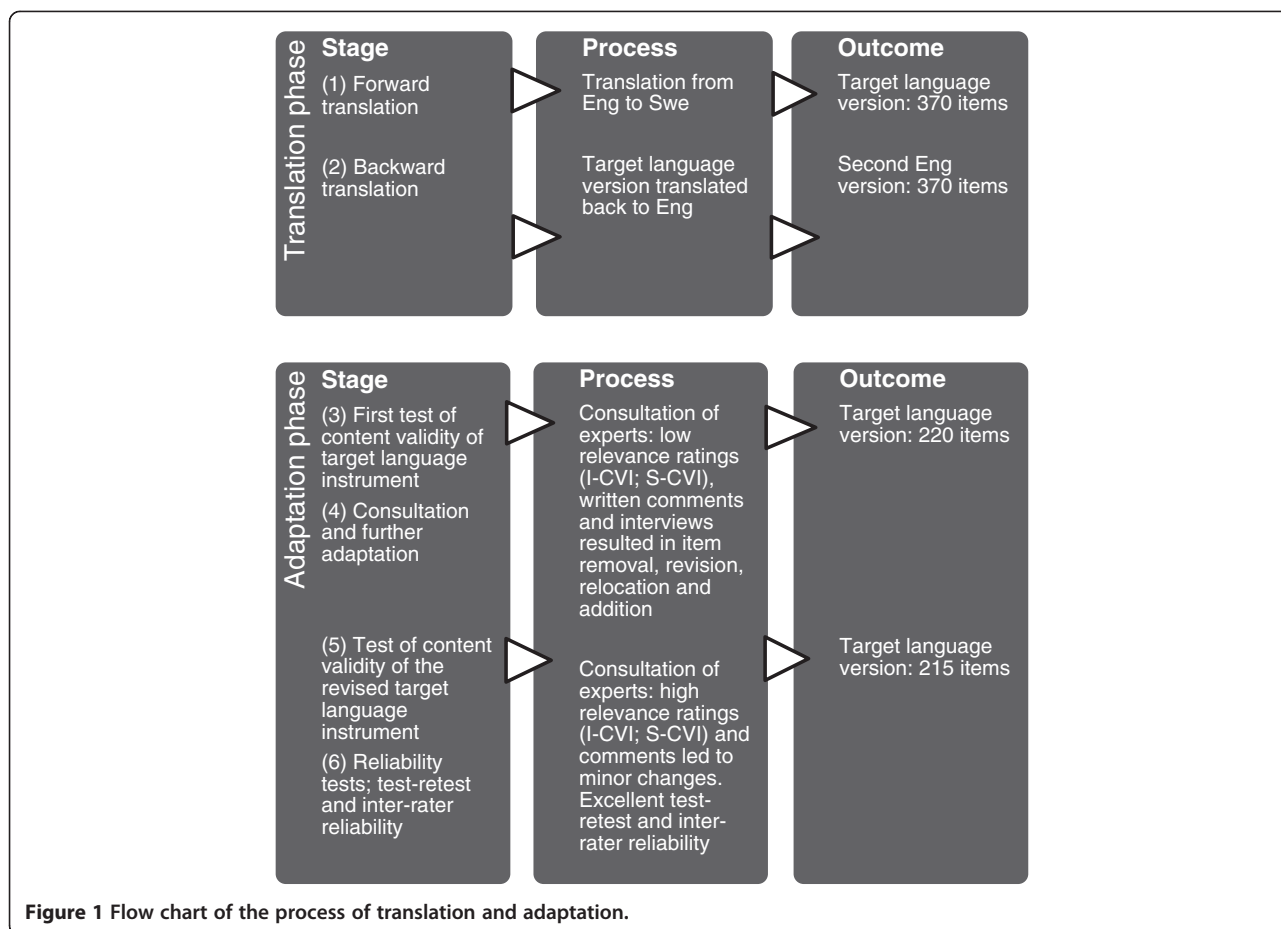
Translation phase

Stage

(1) Forward translation

(2) Backward translation

Process

Translation from Eng to Swe

Target language version translated back to Eng

Outcome

Target language version: 370 items

Second Eng version: 370 items

Adaptation phase

Stage

(3) First test of content validity of target language instrument

(4) Consultation and further adaptation

(5) Test of content validity of the revised target language instrument

(6) Reliability tests; test-retest and inter-rater reliability

Process

Consultation of experts: low relevance ratings (I-CVI; S-CVI), written comments and interviews resulted in item removal, revision, relocation and addition

Consultation of experts: high relevance ratings (I-CVI; S-CVI) and comments led to minor changes. Excellent test-retest and inter-rater reliability

Outcome

Target language version: 220 items

Target language version: 215 items

Figure 1 Flow chart of the process of translation and adaptation.